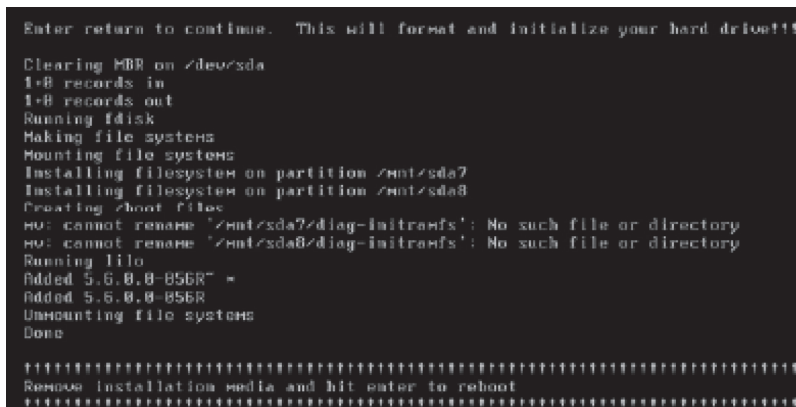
Enter return to continue. This will format and initialize your hard drive!!!

Clearing MBR on /dev/sda
1+0 records in
1+0 records out
Running fdisk
Making file systems
Mounting file systems
Installing filesystem on partition /mnt/sda7
Installing filesystem on partition /mnt/sda8
Creating /boot files
mv: cannot rename '/mnt/sda7/diag-initramfs': No such file or directory
mv: cannot rename '/mnt/sda8/diag-initramfs': No such file or directory
Running lilo
Added 5.6.0.0-056R" *
Added 5.6.0.0-056R
Unmounting file systems
Done

!!!!!!!!!!!!!!!!!!!!!!!!!!!!!!!!!!!!!!!!!!!!!!!!!!!!!!!!!!!!!!!!!!!!!!!!!!!!!!!!
Remove installation media and hit enter to reboot
!!!!!!!!!!!!!!!!!!!!!!!!!!!!!!!!!!!!!!!!!!!!!!!!!!!!!!!!!!!!!!!!!!!!!!!!!!!!!!!!